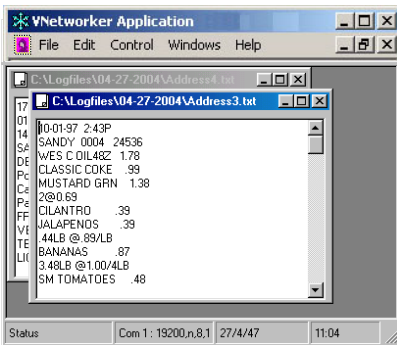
VNetworker Application
File Edit Control Windows Help
C:\Logfiles\04-27-2004\Address4.txt
17
01
14
SA
DE
Po
Ca
Pa
FF
VE
TE
LIC
C:\Logfiles\04-27-2004\Address3.txt
10-01-97 2:43P
SANDY 0004 24536
WES C OIL48Z 1.78
CLASSIC COKE .99
MUSTARD GRN 1.38
2@0.69
CILANTRO .39
JALAPENOS .39
.44LB @.89/LB
BANANAS .87
3.48LB @1.00/4LB
SM TOMATOES .48
Status
Com 1 : 19200,n,8,1
27/4/47
11:04